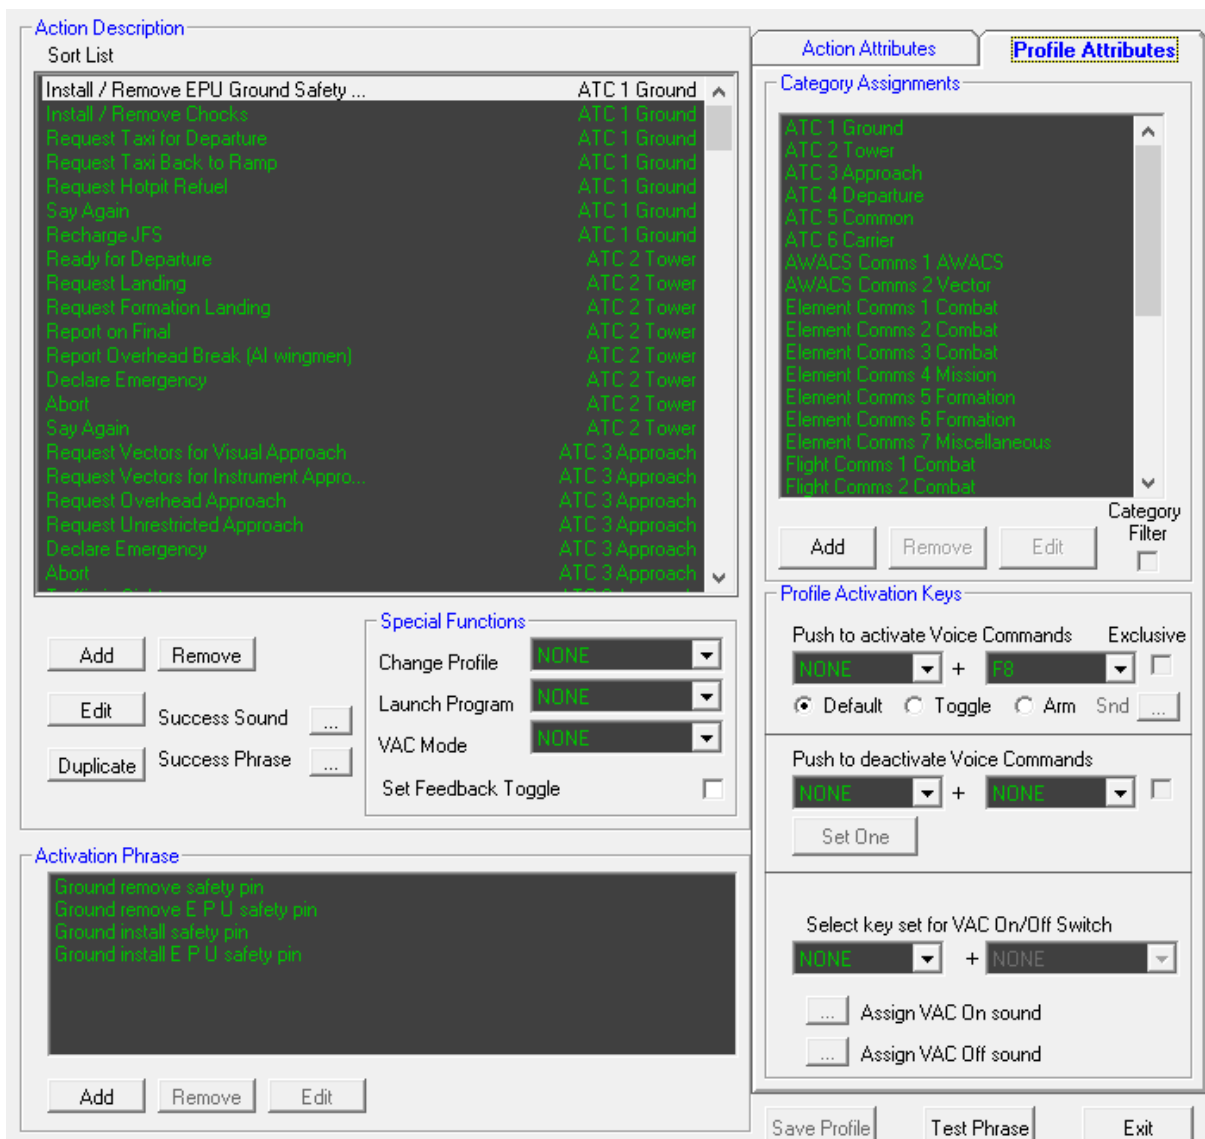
Action Description

Sort List

| | |
|---|---|
| Install / Remove EPU Ground Safety ... | ATC 1 Ground |
| Install / Remove Chocks | ATC 1 Ground |
| Request Taxi for Departure | ATC 1 Ground |
| Request Taxi Back to Ramp | ATC 1 Ground |
| Request Hotpit Refuel | ATC 1 Ground |
| Say Again | ATC 1 Ground |
| Recharge JFS | ATC 1 Ground |
| Ready for Departure | ATC 2 Tower |
| Request Landing | ATC 2 Tower |
| Request Formation Landing | ATC 2 Tower |
| Report on Final | ATC 2 Tower |
| Report Overhead Break (AI wingmen) | ATC 2 Tower |
| Declare Emergency | ATC 2 Tower |
| Abort | ATC 2 Tower |
| Say Again | ATC 2 Tower |
| Request Vectors for Visual Approach | ATC 3 Approach |
| Request Vectors for Instrument Appro... | ATC 3 Approach |
| Request Overhead Approach | ATC 3 Approach |
| Request Unrestricted Approach | ATC 3 Approach |
| Declare Emergency | ATC 3 Approach |
| Abort | ATC 3 Approach |

Add Remove

Edit Success Sound ...

Duplicate Success Phrase ...

Special Functions

Change Profile NONE

Launch Program NONE

VAC Mode NONE

Set Feedback Toggle

Activation Phrase

Ground remove safety pin
Ground remove E P U safety pin
Ground install safety pin
Ground install E P U safety pin

Add Remove Edit

Action Attributes Profile Attributes

Category Assignments

ATC 1 Ground
ATC 2 Tower
ATC 3 Approach
ATC 4 Departure
ATC 5 Common
ATC 6 Carrier
AWACS Comms 1 AWACS
AWACS Comms 2 Vector
Element Comms 1 Combat
Element Comms 2 Combat
Element Comms 3 Combat
Element Comms 4 Mission
Element Comms 5 Formation
Element Comms 6 Formation
Element Comms 7 Miscellaneous
Flight Comms 1 Combat
Flight Comms 2 Combat

Category Filter

Add Remove Edit

Profile Activation Keys

Push to activate Voice Commands Exclusive

NONE + F8

Default Toggle Arm Snd ...

Push to deactivate Voice Commands

NONE + NONE

Set One

Select key set for VAC On/Off Switch

NONE + NONE

... Assign VAC On sound

... Assign VAC Off sound

Save Profile Test Phrase Exit